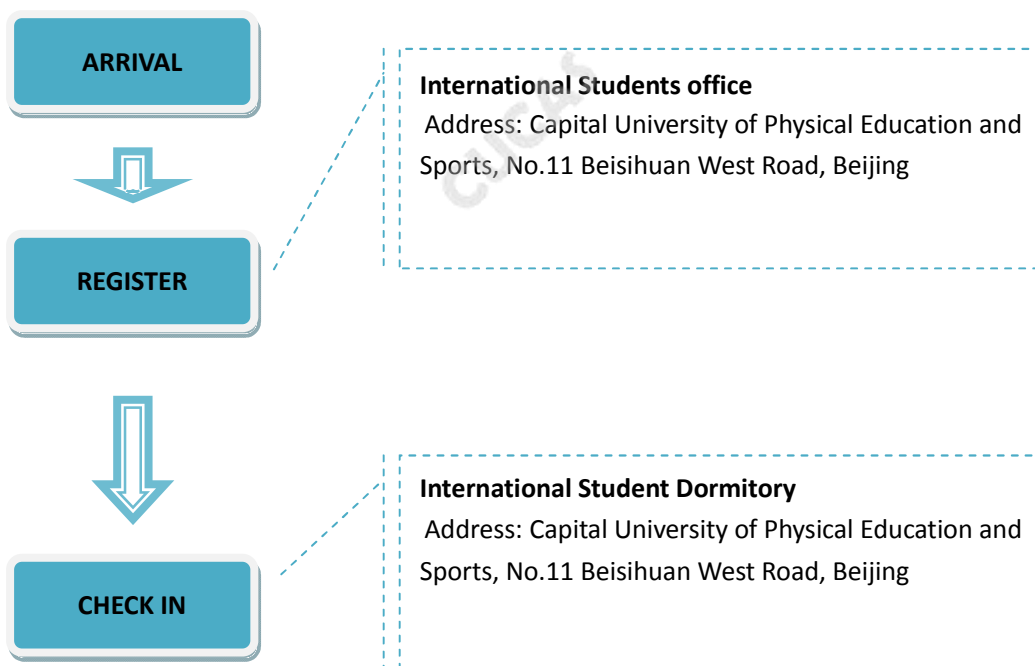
ARRIVAL

REGISTER

CHECK IN

**International Students office**
Address: Capital University of Physical Education and Sports, No.11 Beisihuan West Road, Beijing

CUCAS

**International Student Dormitory**
Address: Capital University of Physical Education and Sports, No.11 Beisihuan West Road, Beijing